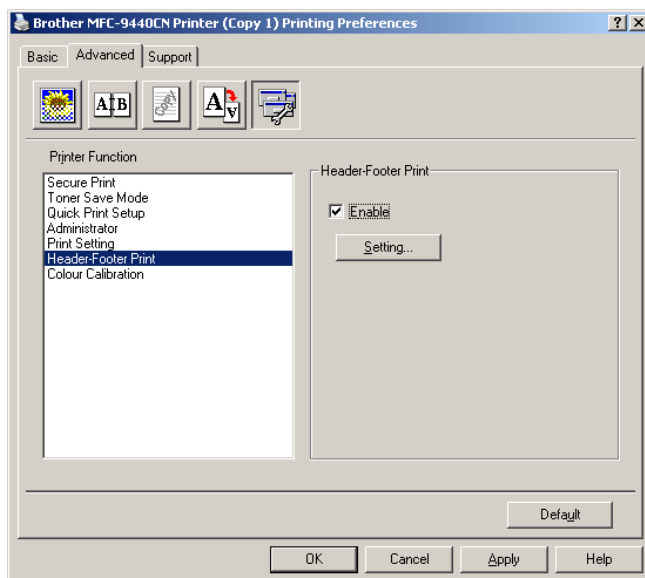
Brother MFC-9440CN Printer (Copy 1) Printing Preferences

? X

Basic Advanced Support

A B

A

Printer Function

Secure Print
Toner Save Mode
Quick Print Setup
Administrator
Print Setting
Header-Footer Print
Colour Calibration

Header-Footer Print

Enable

Setting...

Default

OK Cancel Apply Help